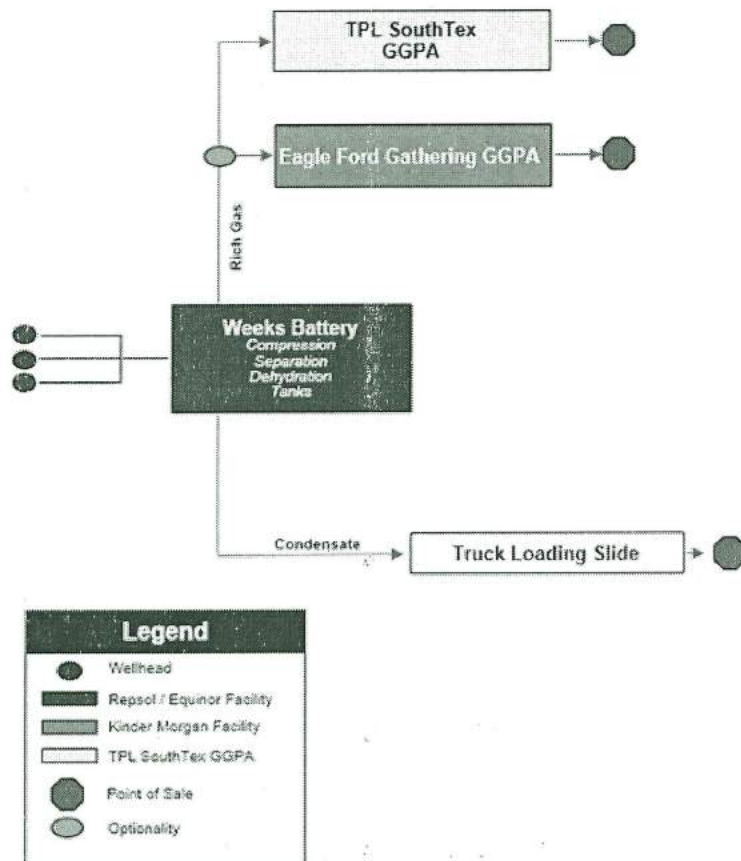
TPL SouthTex GGPA

Eagle Ford Gathering GGPA

Rich Gas

Weeks Battery
Compression
Separation
Dehydration
Tanks

Condensate

Truck Loading Slide

Legend
Wellhead
Repsol / Equinor Facility
Kinder Morgan Facility
TPL SouthTex GGPA
Point of Sale
Optionality